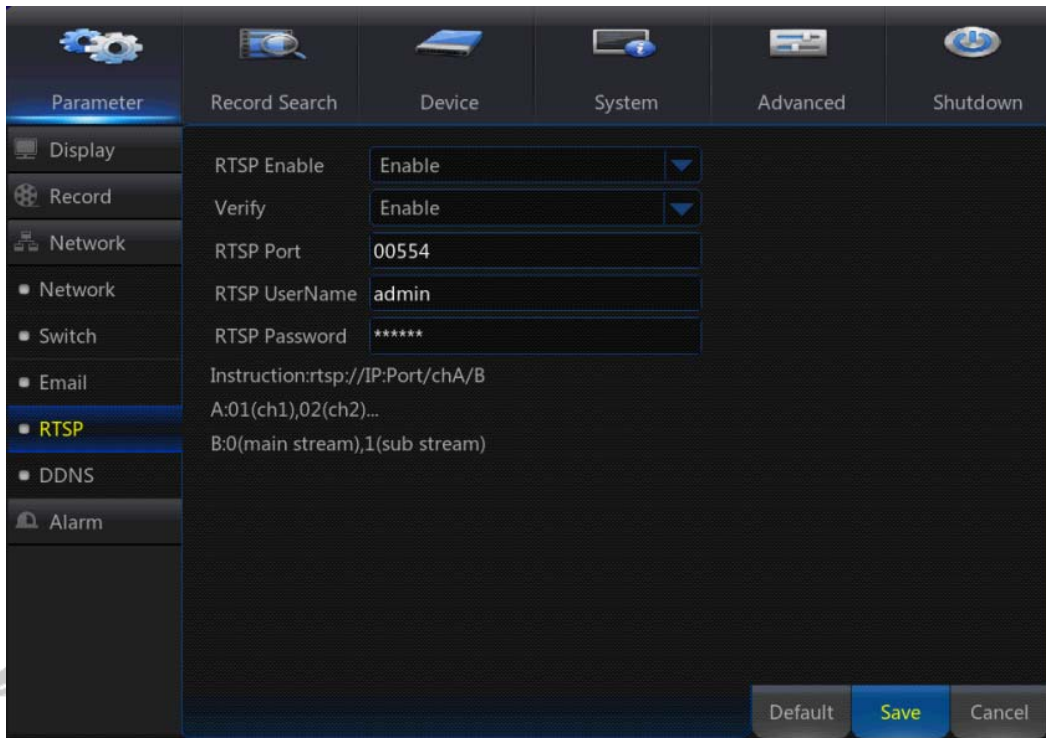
Parameter
Record Search
Device
System
Advanced
Shutdown

Display
Record
Network
Network
Switch
Email
RTSP
DDNS
Alarm

RTSP Enable Enable
Verify Enable
RTSP Port 00554
RTSP UserName admin
RTSP Password ******

Instruction:rtsp://IP:Port/chA/B
A:01(ch1),02(ch2)...
B:0(main stream),1(sub stream)

Default
Save
Cancel